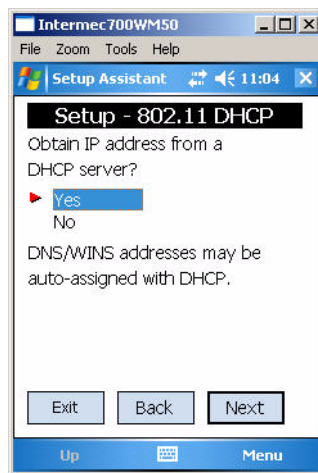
Intermec700WM50

File Zoom Tools Help

Setup Assistant 11:04

Setup - 802.11 DHCP

Obtain IP address from a DHCP server?

Yes
No

DNS/WINS addresses may be auto-assigned with DHCP.

Exit Back Next

Up Menu